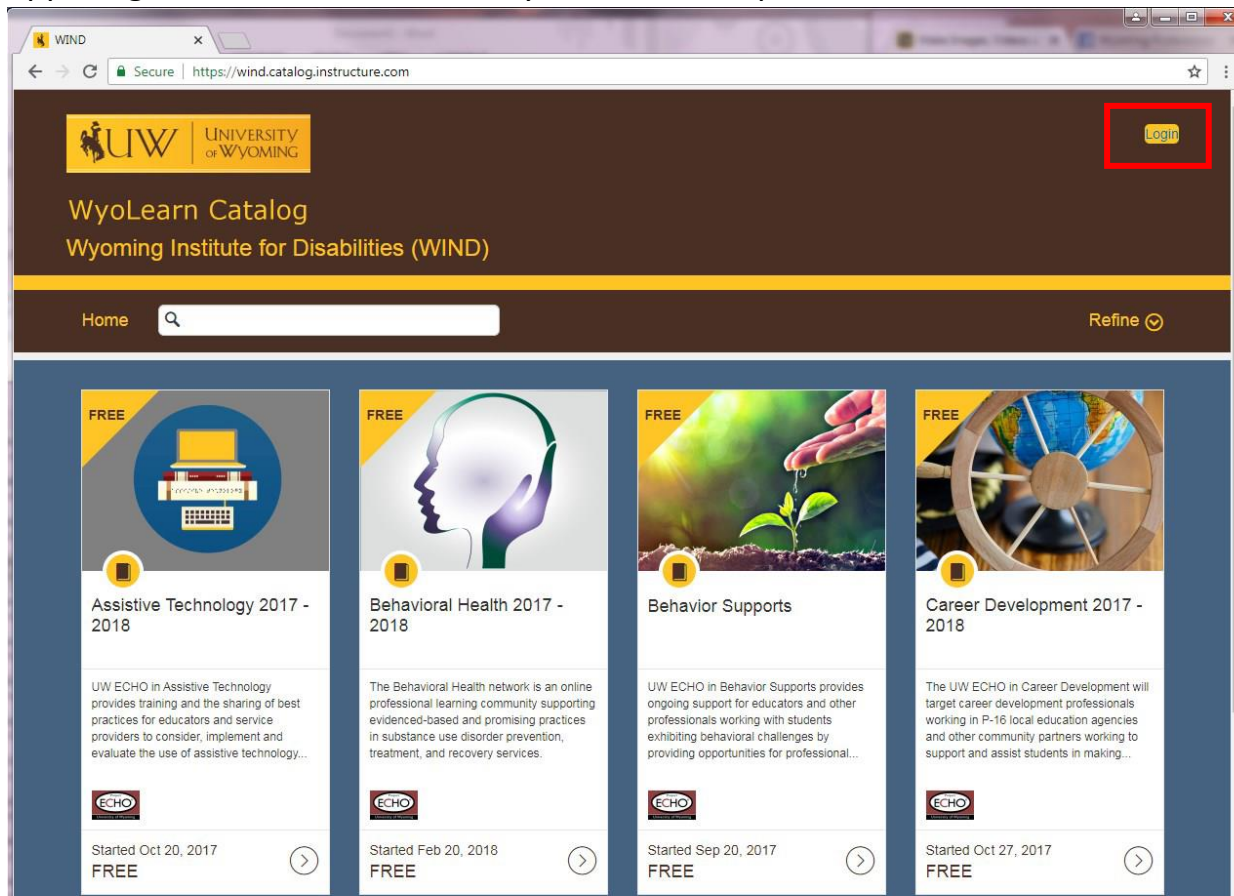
WIND ×

Secure | https://wind.catalog.instructure.com

UW UNIVERSITY OF WYOMING

Login

WyoLearn Catalog

Wyoming Institute for Disabilities (WIND)

Home

Refine

FREE

Assistive Technology 2017 - 2018

UW ECHO in Assistive Technology provides training and the sharing of best practices for educators and service providers to consider, implement and evaluate the use of assistive technology...

ECHO

Started Oct 20, 2017
FREE

FREE

Behavioral Health 2017 - 2018

The Behavioral Health network is an online professional learning community supporting evidenced-based and promising practices in substance use disorder prevention, treatment, and recovery services.

ECHO

Started Feb 20, 2018
FREE

FREE

Behavior Supports

UW ECHO in Behavior Supports provides ongoing support for educators and other professionals working with students exhibiting behavioral challenges by providing opportunities for professional...

ECHO

Started Sep 20, 2017
FREE

FREE

Career Development 2017 - 2018

The UW ECHO in Career Development will target career development professionals working in P-16 local education agencies and other community partners working to support and assist students in making...

ECHO

Started Oct 27, 2017
FREE